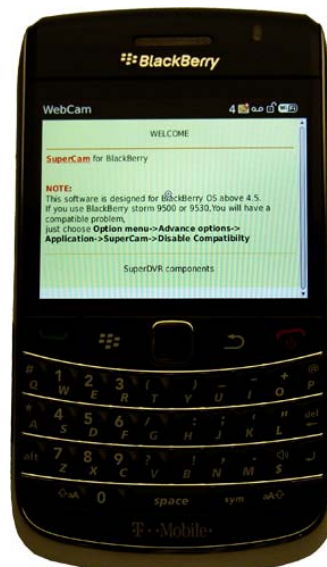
BlackBerry

WebCam

4

WELCOME

SuperCam for BlackBerry

NOTE:
This software is designed for BlackBerry OS above 4.5.
If you use BlackBerry storm 9500 or 9530,You will have a compatible problem,
just choose Option menu->Advance options->Application->SuperCam->Disable Compatibility

SuperDVR components

Q W 1 E 2 R 3 T ( Y ) U _ I - O + P
A 4 S 5 D 6 F / G : H ; J ' K " L del
alt 7 Z 8 X 9 C ? V , B . N ! M $
0 space sym

T··Mobile·